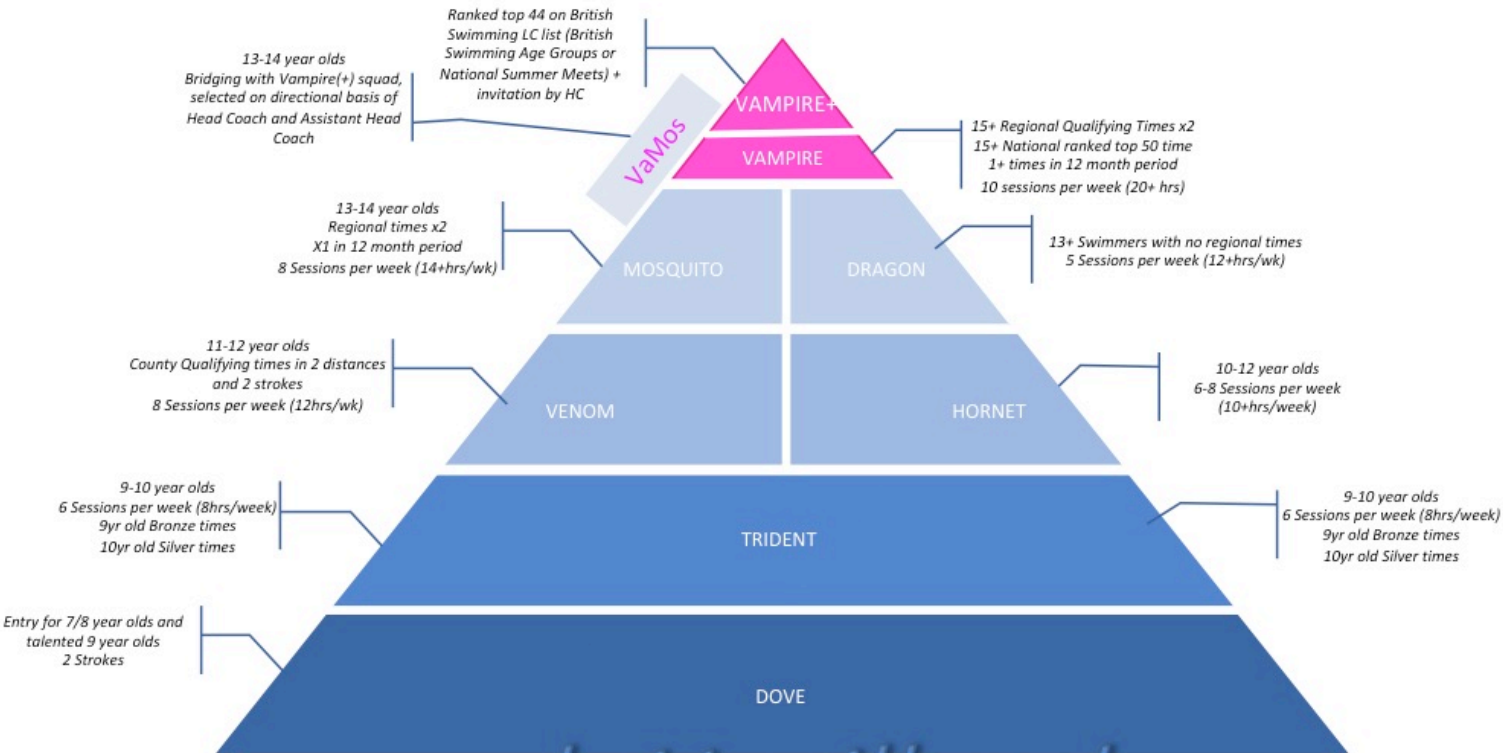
Ranked top 44 on British Swimming LC list (British Swimming Age Groups or National Summer Meets) + invitation by HC

13-14 year olds
Bridging with Vampire(+) squad, selected on directional basis of Head Coach and Assistant Head Coach

VaMos

VAMPIRE+

VAMPIRE

15+ Regional Qualifying Times x2
15+ National ranked top 50 time
1+ times in 12 month period
10 sessions per week (20+ hrs)

13-14 year olds
Regional times x2
X1 in 12 month period
8 Sessions per week (14+hrs/wk)

MOSQUITO

DRAGON

13+ Swimmers with no regional times
5 Sessions per week (12+hrs/wk)

11-12 year olds
County Qualifying times in 2 distances and 2 strokes
8 Sessions per week (12hrs/wk)

VENOM

HORNET

10-12 year olds
6-8 Sessions per week
(10+hrs/week)

9-10 year olds
6 Sessions per week (8hrs/week)
9yr old Bronze times
10yr old Silver times

TRIDENT

9-10 year olds
6 Sessions per week (8hrs/week)
9yr old Bronze times
10yr old Silver times

Entry for 7/8 year olds and talented 9 year olds
2 Strokes

DOVE